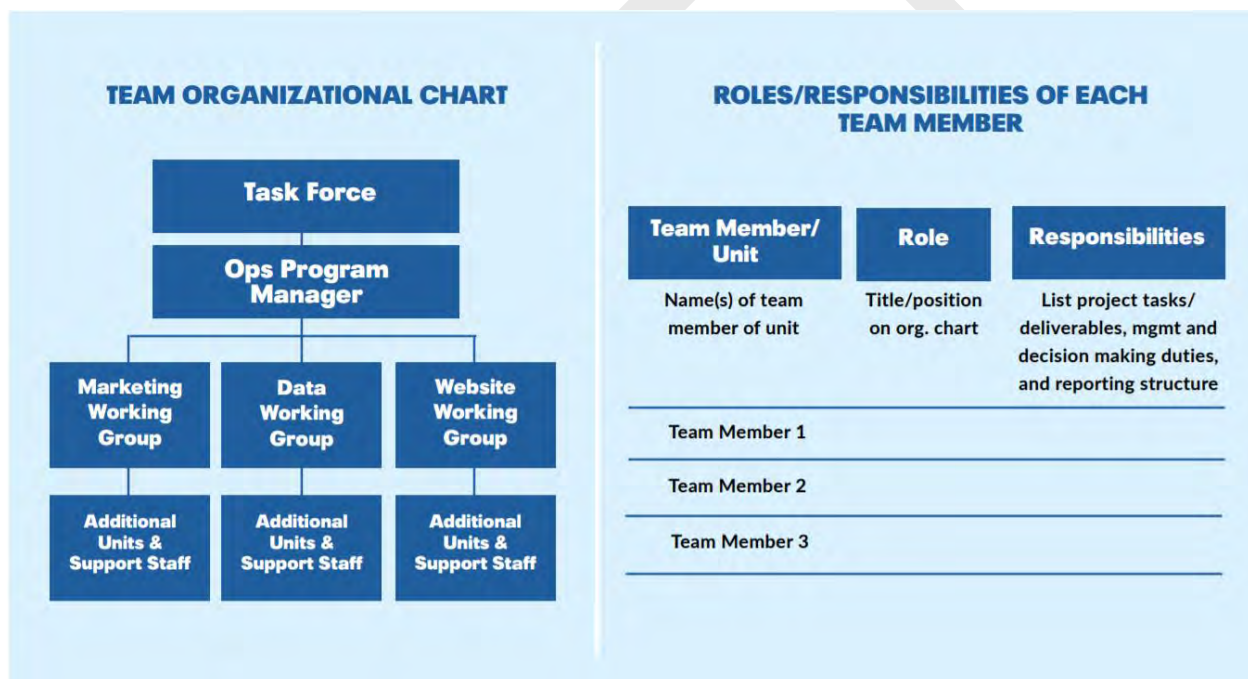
TEAM ORGANIZATIONAL CHART

Task Force

Ops Program Manager

Marketing Working Group

Data Working Group

Website Working Group

Additional Units & Support Staff

Additional Units & Support Staff

Additional Units & Support Staff

ROLES/RESPONSIBILITIES OF EACH TEAM MEMBER

| Team Member/ Unit | Role | Responsibilities |
|---|---|---|
| Name(s) of team member of unit | Title/position on org. chart | List project tasks/ deliverables, mgmt and decision making duties, and reporting structure |
| Team Member 1 | | |
| Team Member 2 | | |
| Team Member 3 | | |